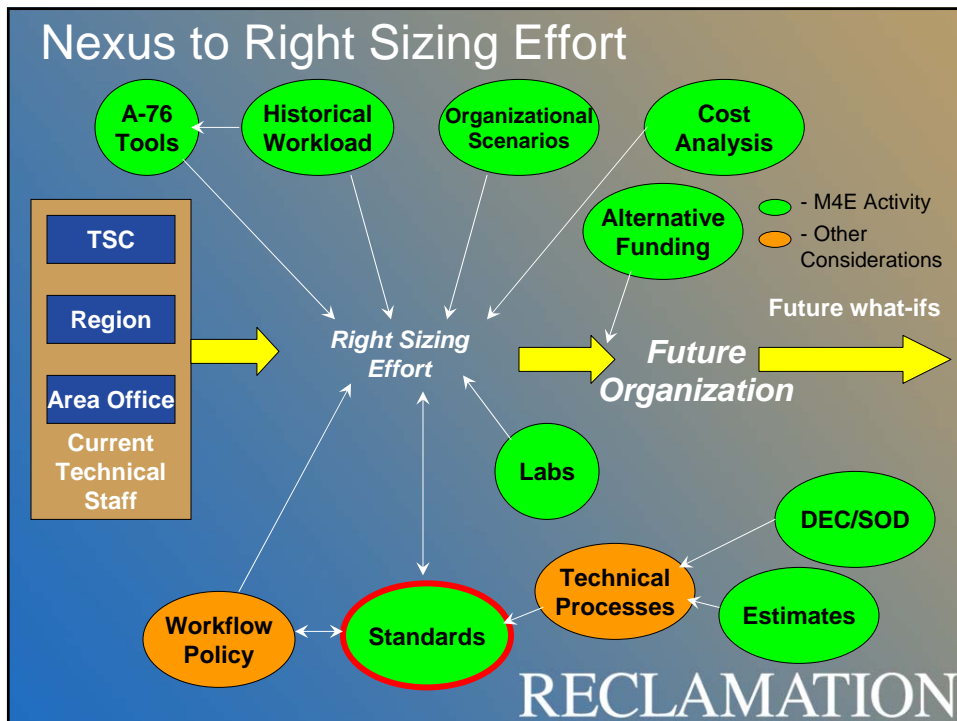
Nexus to Right Sizing Effort

A-76 Tools

Historical Workload

Organizational Scenarios

Cost Analysis

Alternative Funding

- M4E Activity

- Other Considerations

TSC

Region

Area Office

Current Technical Staff

Right Sizing Effort

Future what-ifs

Future Organization

Labs

DEC/SOD

Technical Processes

Estimates

Workflow Policy

Standards

RECLAMATION